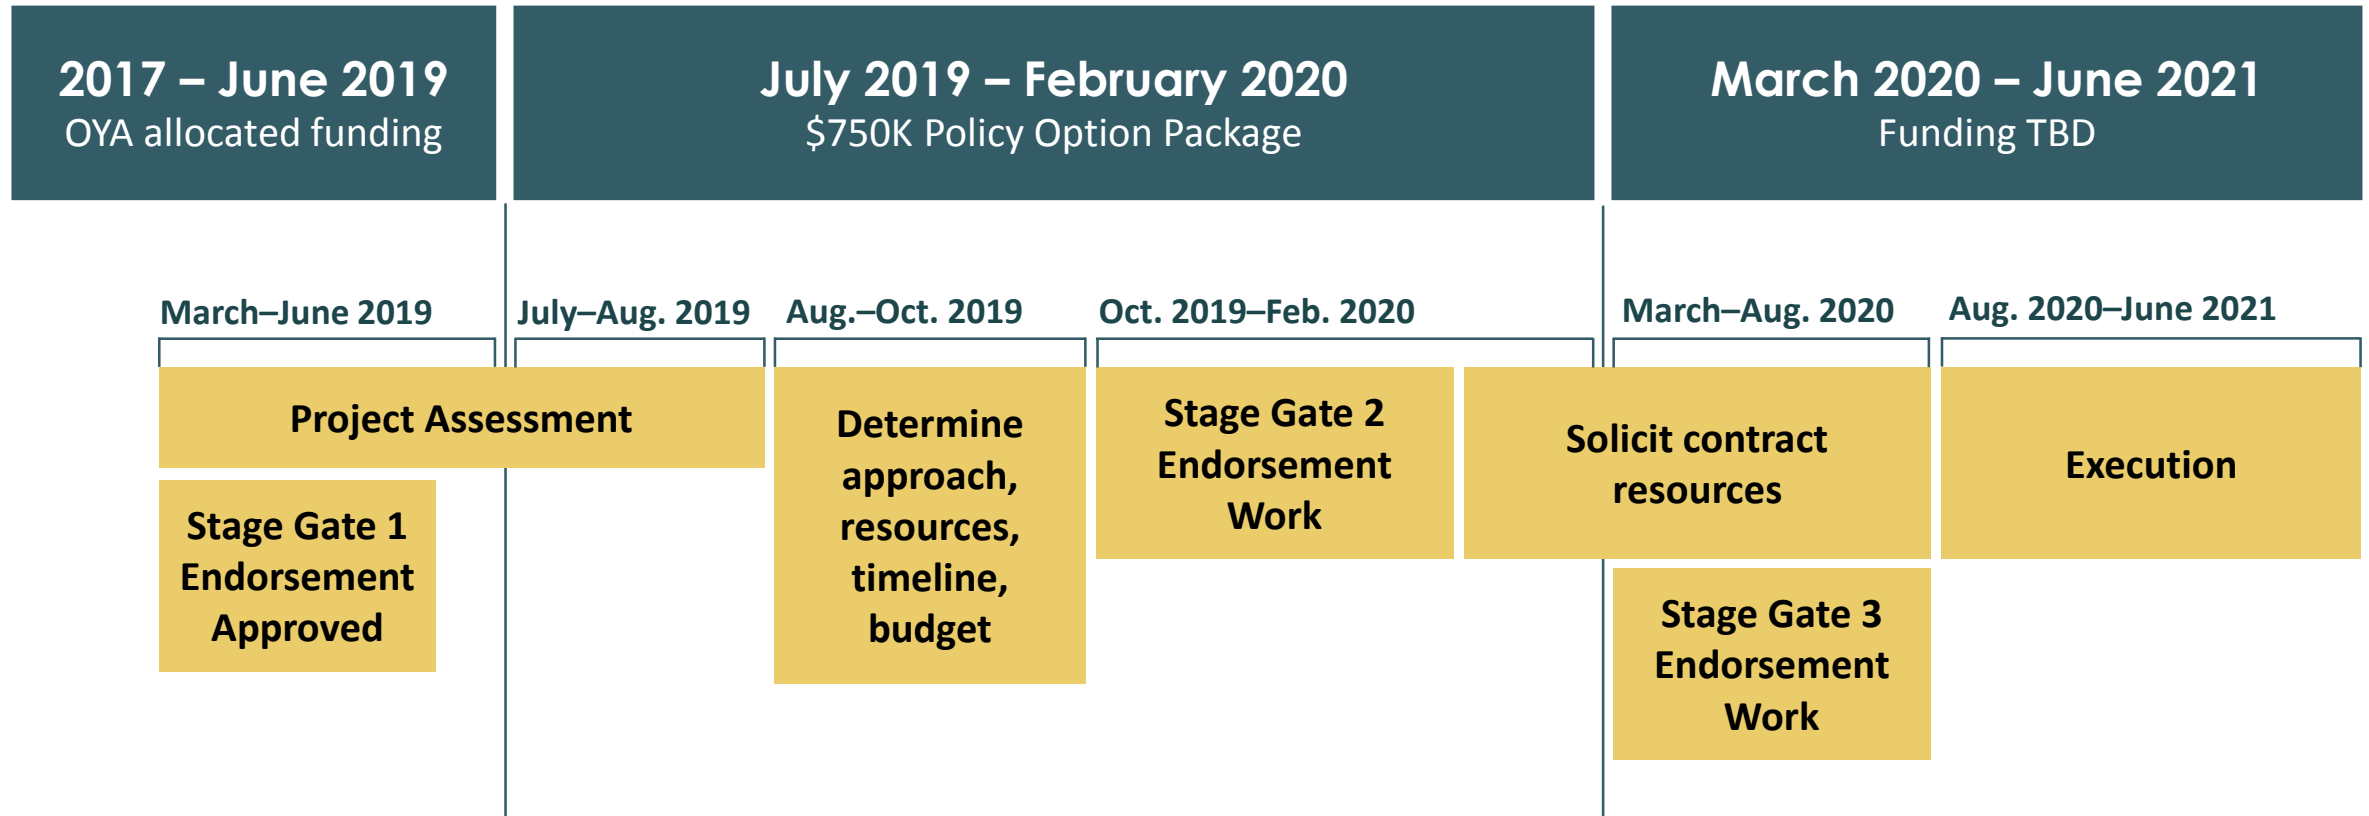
2017 – June 2019
OYA allocated funding

July 2019 – February 2020
$750K Policy Option Package

March 2020 – June 2021
Funding TBD

March–June 2019

July–Aug. 2019

Aug.–Oct. 2019

Oct. 2019–Feb. 2020

March–Aug. 2020

Aug. 2020–June 2021

Project Assessment

Stage Gate 1 Endorsement Approved

Determine approach, resources, timeline, budget

Stage Gate 2 Endorsement Work

Solicit contract resources

Stage Gate 3 Endorsement Work

Execution